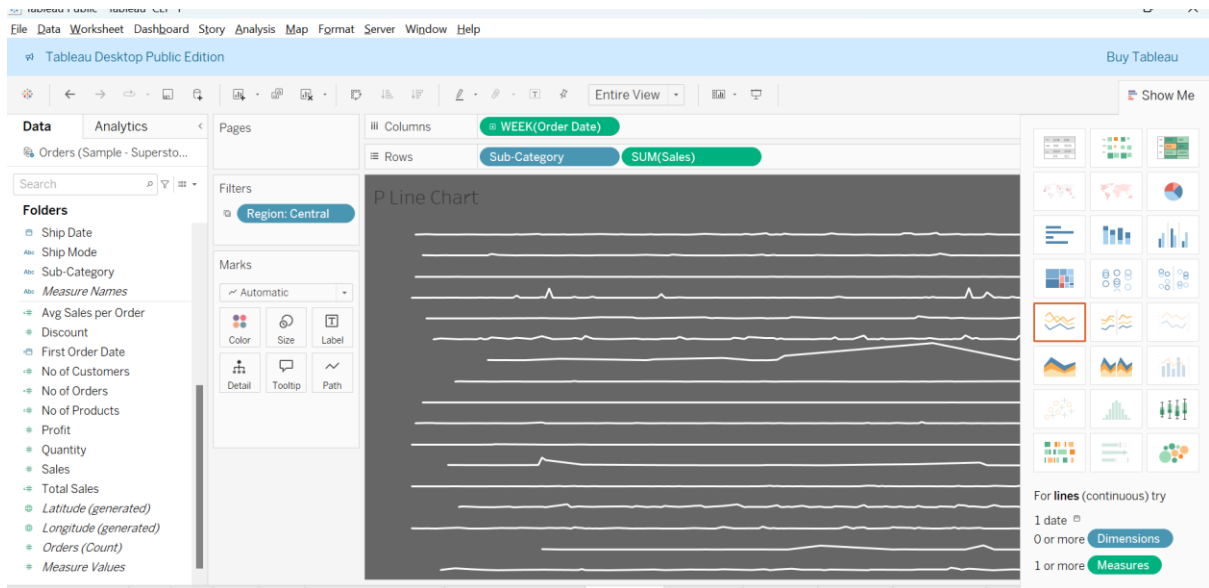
Tableau Public - Tableau - CLP 1

File Data Worksheet Dashboard Story Analysis Map Format Server Window Help

Tableau Desktop Public Edition

Buy Tableau

Entire View

Show Me

Data Analytics

Orders (Sample - Supersto...

Search

Folders

Ship Date
Ship Mode
Sub-Category
Measure Names
Avg Sales per Order
Discount
First Order Date
No of Customers
No of Orders
No of Products
Profit
Quantity
Sales
Total Sales
Latitude (generated)
Longitude (generated)
Orders (Count)
Measure Values

Pages

Filters

Region: Central

Marks

Automatic

Color Size Label
Detail Tooltip Path

Columns WEEK(Order Date)

Rows Sub-Category SUM(Sales)

P Line Chart

For lines (continuous) try

1 date

0 or more Dimensions

1 or more Measures